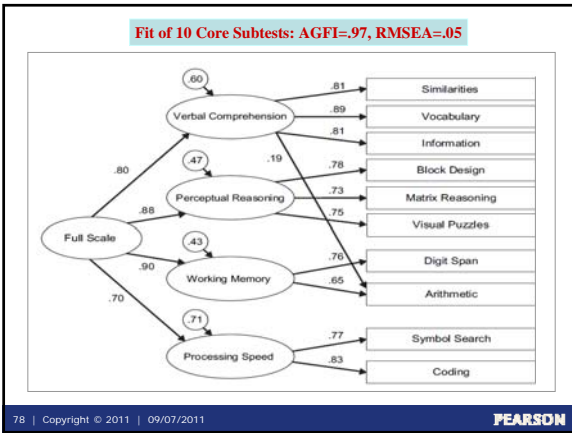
Fit of 10 Core Subtests: AGFI=.97, RMSEA=.05

.60
Verbal Comprehension
.81
Similarities
.89
Vocabulary
.81
Information
.19
.80
.47
.78
Block Design
Perceptual Reasoning
.73
Matrix Reasoning
.88
.75
Visual Puzzles
Full Scale
.43
.76
Digit Span
.90
Working Memory
.65
Arithmetic
.70
.71
.77
Symbol Search
Processing Speed
.83
Coding

78 | Copyright © 2011 | 09/07/2011
PEARSON